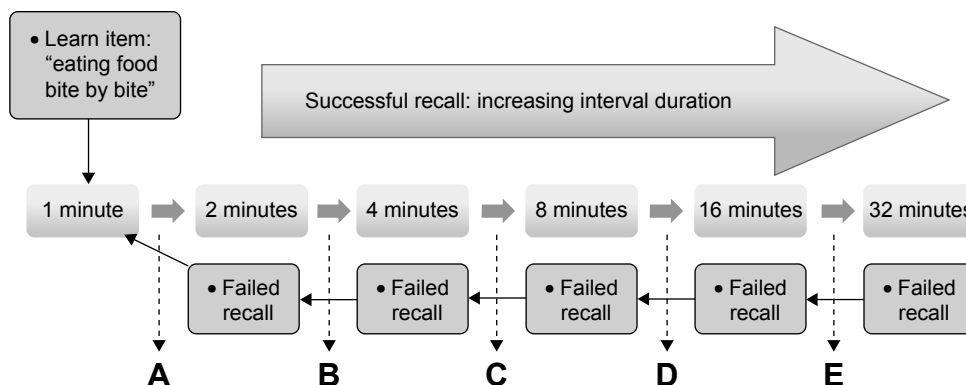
• Learn item: "eating food bite by bite"

Successful recall: increasing interval duration

1 minute

2 minutes

4 minutes

8 minutes

16 minutes

32 minute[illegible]

• Failed recall

• Failed recall

• Failed recall

• Failed recall

• Failed recall

• Failed recall

A

B

C

D

E